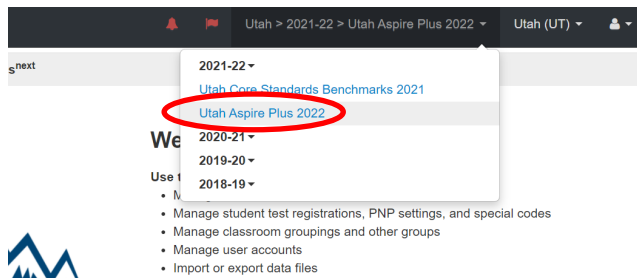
Utah > 2021-22 > Utah Aspire Plus 2022 ▾
Utah (UT) ▾

s^next

2021-22 ▾
Utah Core Standards Benchmarks 2021
Utah Aspire Plus 2022
2020-21 ▾
2019-20 ▾
2018-19 ▾

We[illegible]

Use t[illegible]
• M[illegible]
• Manage student test registrations, PNP settings, and special codes
• Manage classroom groupings and other groups
• Manage user accounts
• Import or export data files